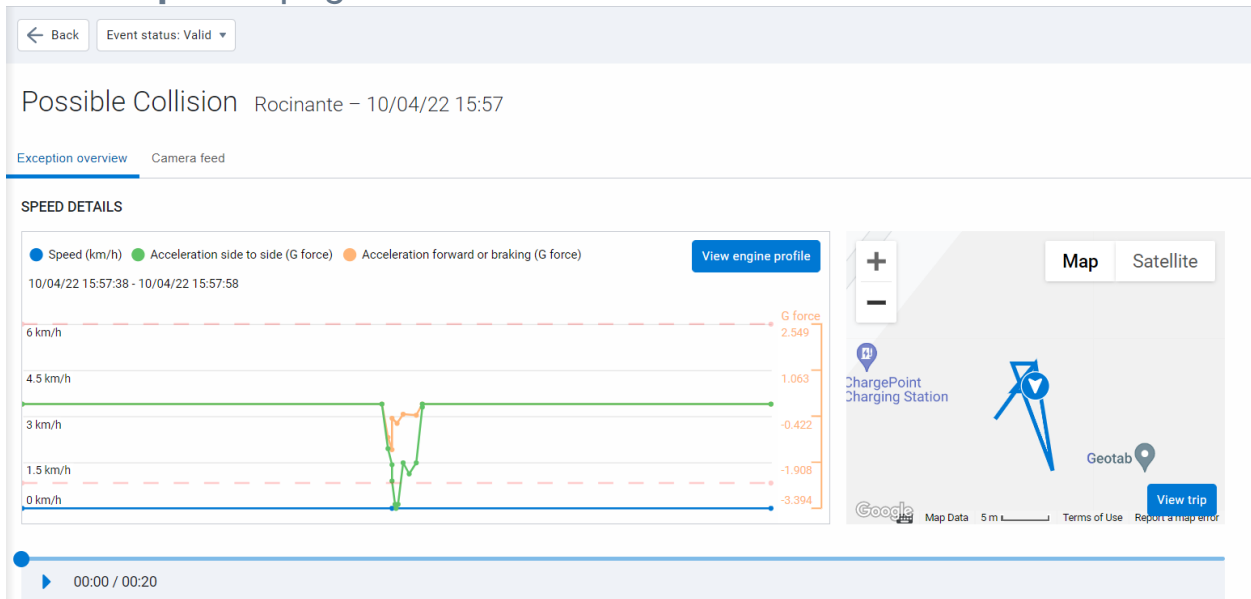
Back
Event status: Valid

Possible Collision Rocinante – 10/04/22 15:57

Exception overview
Camera feed

SPEED DETAILS

Speed (km/h)
Acceleration side to side (G force)
Acceleration forward or braking (G force)
View engine profile

10/04/22 15:57:38 - 10/04/22 15:57:58

G force
6 km/h
2.549
4.5 km/h
1.063
3 km/h
-0.422
1.5 km/h
-1.908
0 km/h
-3.394

+
−
Map
Satellite
ChargePoint Charging Station
Geotab
View trip
Google
Map Data
5 m
Terms of Use
Report a map error

00:00 / 00:20